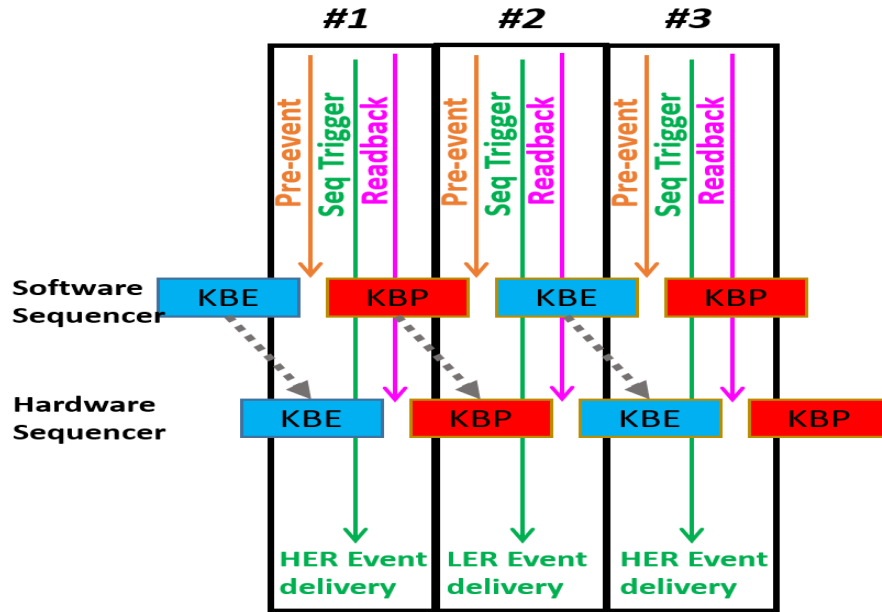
#1 #2 #3

Pre-event
Seq Trigger
Readback
Pre-event
Seq Trigger
Readback
Pre-event
Seq Trigger
Readback

Software Sequencer
KBE
KBP
KBE
KBP

Hardware Sequencer
KBE
KBP
KBE
KBP

HER Event delivery
LER Event delivery
HER Event delivery